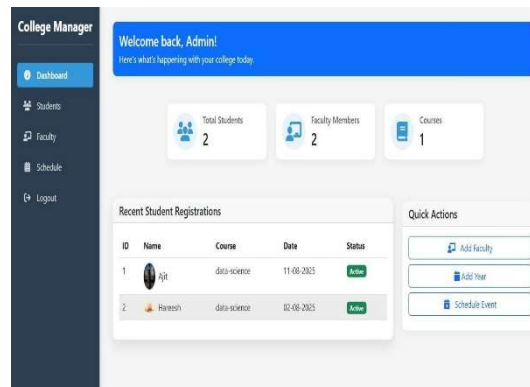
College Manager

Dashboard

Students

Faculty

Schedule

Logout

Welcome back, Admin!

Here's what's happening with your college today.

Total Students
2

Faculty Members
2

Courses
1

Recent Student Registrations

| ID | Name | Course | Date | Status |
|---|---|---|---|---|
| 1 | Ajit | data-science | 11-08-2025 | Active |
| 2 | Hareesh | data-science | 02-08-2025 | Active |

Quick Actions

Add Faculty

Add Year

Schedule Event